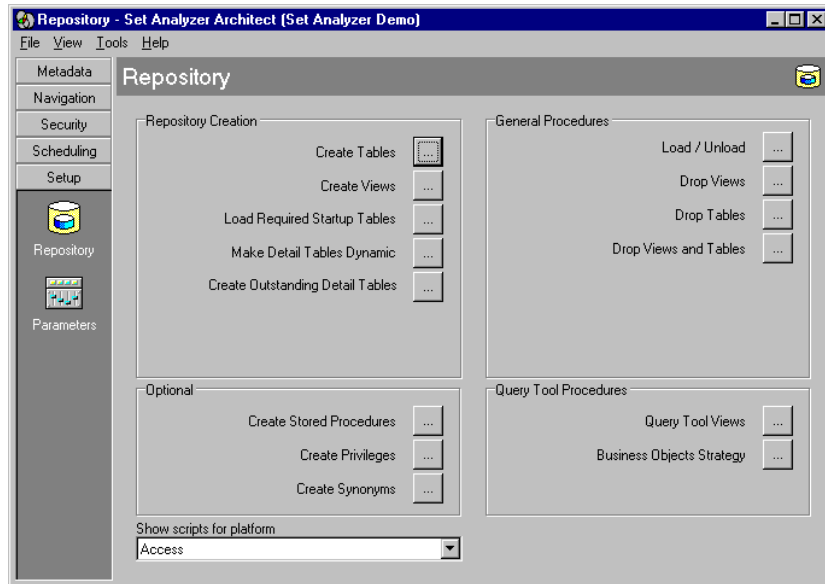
Repository - Set Analyzer Architect (Set Analyzer Demo)

File View Tools Help

Metadata
Navigation
Security
Scheduling
Setup

Repository

Parameters

Repository

Repository Creation

Create Tables ...
Create Views ...
Load Required Startup Tables ...
Make Detail Tables Dynamic ...
Create Outstanding Detail Tables ...

General Procedures

Load / Unload ...
Drop Views ...
Drop Tables ...
Drop Views and Tables ...

Optional

Create Stored Procedures ...
Create Privileges ...
Create Synonyms ...

Query Tool Procedures

Query Tool Views ...
Business Objects Strategy ...

Show scripts for platform

Access